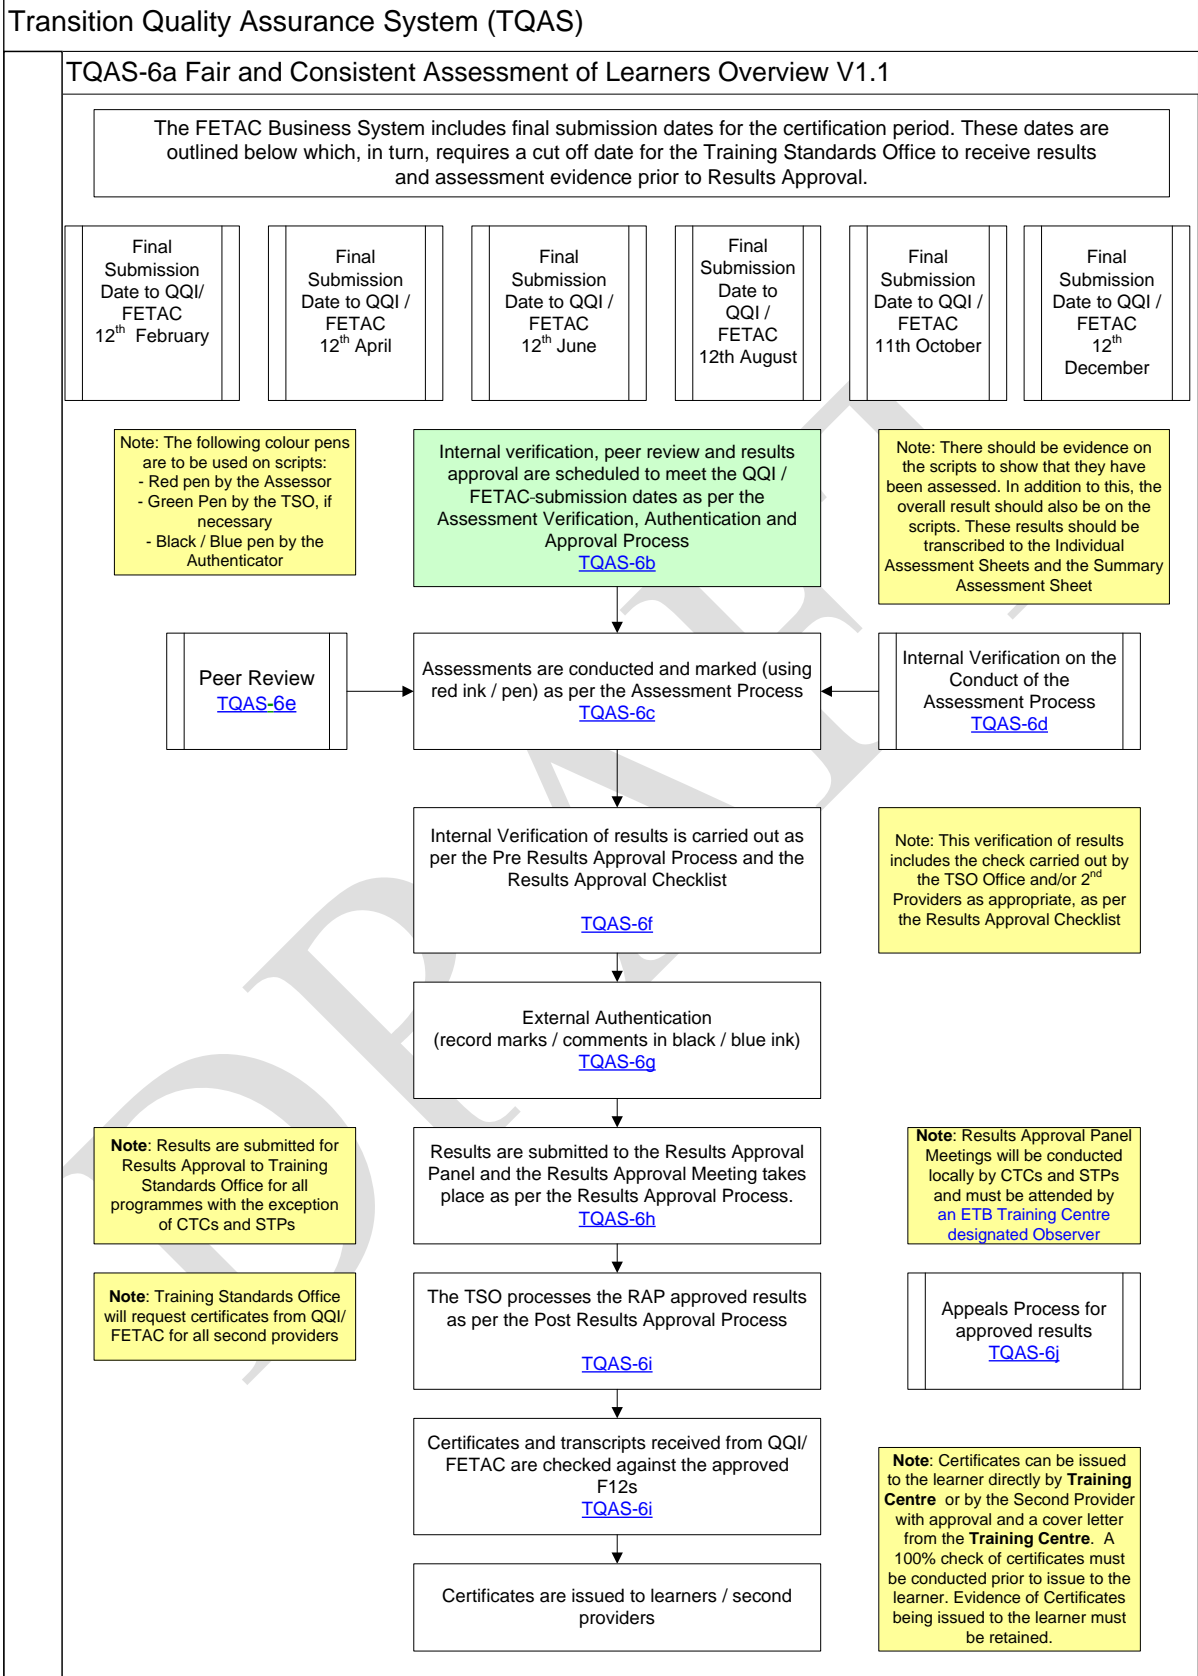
Transition Quality Assurance System (TQAS)

TQAS-6a Fair and Consistent Assessment of Learners Overview V1.1

The FETAC Business System includes final submission dates for the certification period. These dates are outlined below which, in turn, requires a cut off date for the Training Standards Office to receive results and assessment evidence prior to Results Approval.

Final Submission Date to QQI/ FETAC $12^{th}$ February

Final Submission Date to QQI / FETAC $12^{th}$ April

Final Submission Date to QQI / FETAC $12^{th}$ June

Final Submission Date to QQI / FETAC 12th August

Final Submission Date to QQI / FETAC 11th October

Final Submission Date to QQI / FETAC $12^{th}$ December

Note: The following colour pens are to be used on scripts:
- Red pen by the Assessor
- Green Pen by the TSO, if necessary
- Black / Blue pen by the Authenticator

Internal verification, peer review and results approval are scheduled to meet the QQI / FETAC-submission dates as per the Assessment Verification, Authentication and Approval Process
TQAS-6b

Note: There should be evidence on the scripts to show that they have been assessed. In addition to this, the overall result should also be on the scripts. These results should be transcribed to the Individual Assessment Sheets and the Summary Assessment Sheet

Peer Review
TQAS-6e

Assessments are conducted and marked (using red ink / pen) as per the Assessment Process
TQAS-6c

Internal Verification on the Conduct of the Assessment Process
TQAS-6d

Internal Verification of results is carried out as per the Pre Results Approval Process and the Results Approval Checklist

TQAS-6f

Note: This verification of results includes the check carried out by the TSO Office and/or $2^{nd}$ Providers as appropriate, as per the Results Approval Checklist

External Authentication
(record marks / comments in black / blue ink)
TQAS-6g

Note: Results are submitted for Results Approval to Training Standards Office for all programmes with the exception of CTCs and STPs

Results are submitted to the Results Approval Panel and the Results Approval Meeting takes place as per the Results Approval Process.
TQAS-6h

Note: Results Approval Panel Meetings will be conducted locally by CTCs and STPs and must be attended by an ETB Training Centre designated Observer

Note: Training Standards Office will request certificates from QQI/ FETAC for all second providers

The TSO processes the RAP approved results as per the Post Results Approval Process

TQAS-6i

Appeals Process for approved results
TQAS-6j

Certificates and transcripts received from QQI/ FETAC are checked against the approved F12s
TQAS-6i

Note: Certificates can be issued to the learner directly by Training Centre or by the Second Provider with approval and a cover letter from the Training Centre. A 100% check of certificates must be conducted prior to issue to the learner. Evidence of Certificates being issued to the learner must be retained.

Certificates are issued to learners / second providers

DRAFT